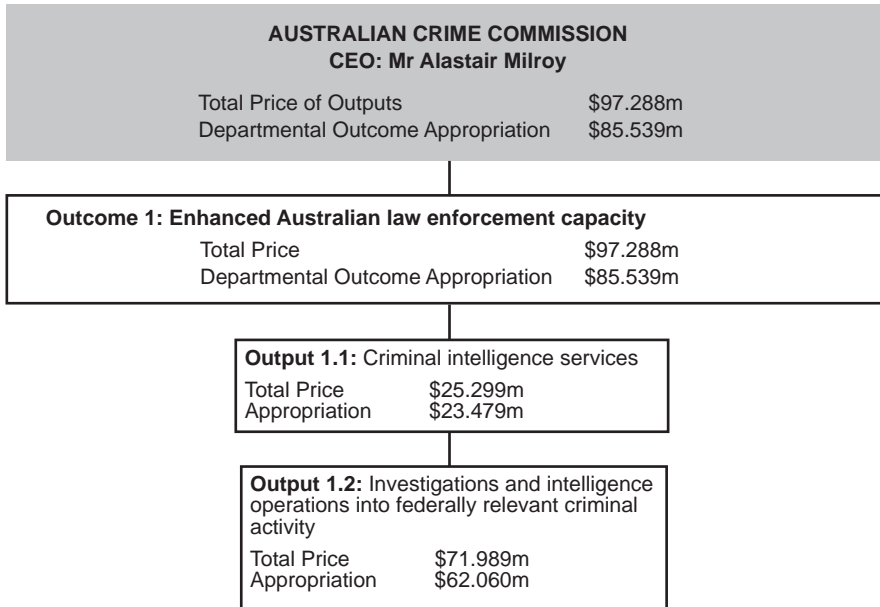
AUSTRALIAN CRIME COMMISSION
CEO: Mr Alastair Milroy

Total Price of Outputs $97.288m
Departmental Outcome Appropriation $85.539m

Outcome 1: Enhanced Australian law enforcement capacity

Total Price $97.288m
Departmental Outcome Appropriation $85.539m

Output 1.1: Criminal intelligence services

Total Price $25.299m
Appropriation $23.479m

Output 1.2: Investigations and intelligence operations into federally relevant criminal activity

Total Price $71.989m
Appropriation $62.060m